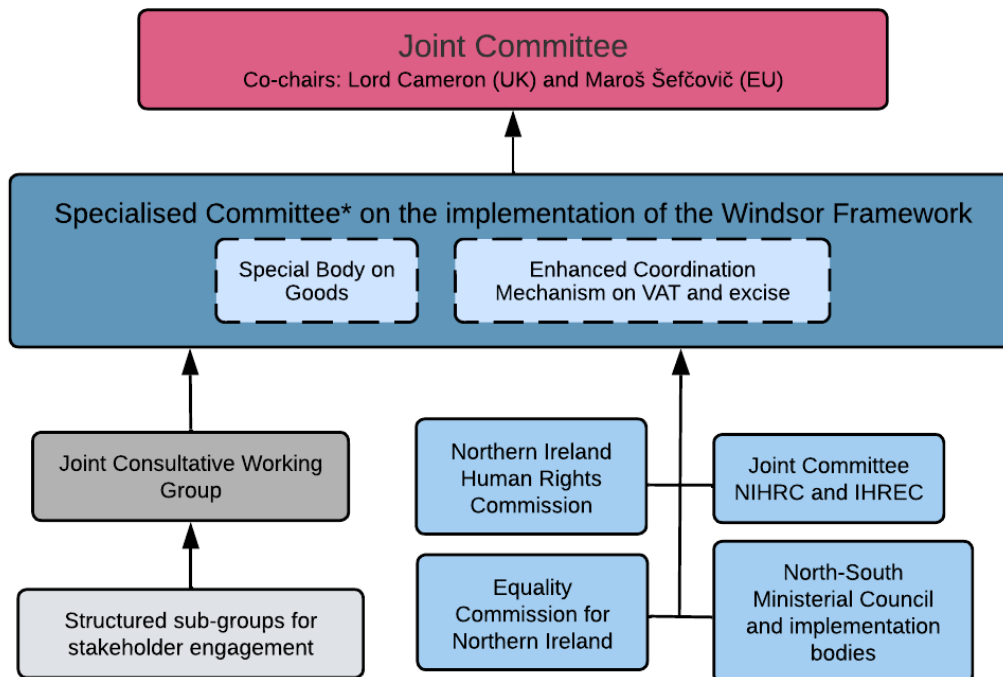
Joint Committee
Co-chairs: Lord Cameron (UK) and Maroš Šefčovič (EU)

Specialised Committee* on the implementation of the Windsor Framework

Special Body on Goods

Enhanced Coordination Mechanism on VAT and excise

Joint Consultative Working Group

Structured sub-groups for stakeholder engagement

Northern Ireland Human Rights Commission

Joint Committee NIHRC and IHREC

Equality Commission for Northern Ireland

North-South Ministerial Council and implementation bodies